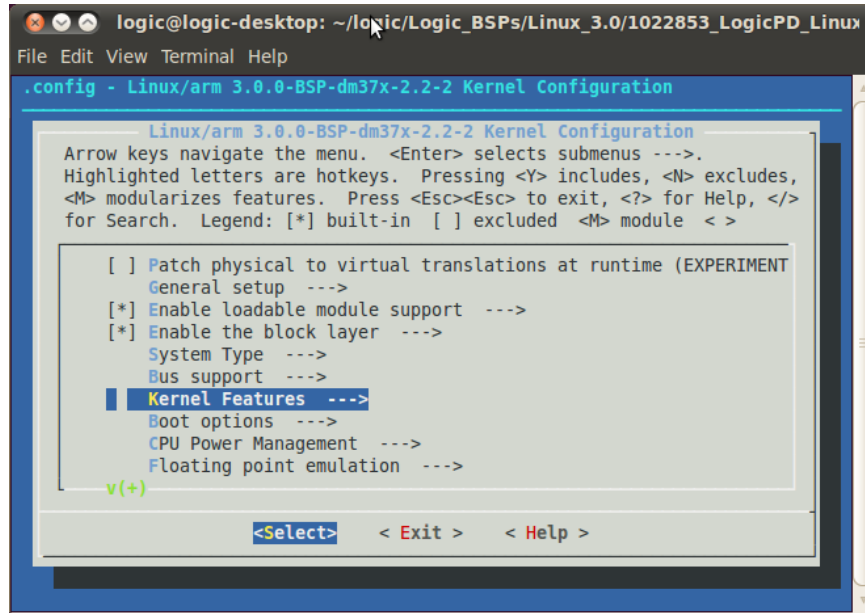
logic@logic-desktop: ~/logic/Logic_BSPs/Linux_3.0/1022853_LogicPD_Linux
File Edit View Terminal Help
.config - Linux/arm 3.0.0-BSP-dm37x-2.2-2 Kernel Configuration
Linux/arm 3.0.0-BSP-dm37x-2.2-2 Kernel Configuration
Arrow keys navigate the menu. <Enter> selects submenus --->. Highlighted letters are hotkeys. Pressing <Y> includes, <N> excludes, <M> modularizes features. Press <Esc><Esc> to exit, <?> for Help, </> for Search. Legend: [*] built-in [ ] excluded <M> module < >

[ ] Patch physical to virtual translations at runtime (EXPERIMENT
General setup --->
[*] Enable loadable module support --->
[*] Enable the block layer --->
System Type --->
Bus support --->
Kernel Features --->
Boot options --->
CPU Power Management --->
Floating point emulation --->
v(+)

<Select> < Exit > < Help >